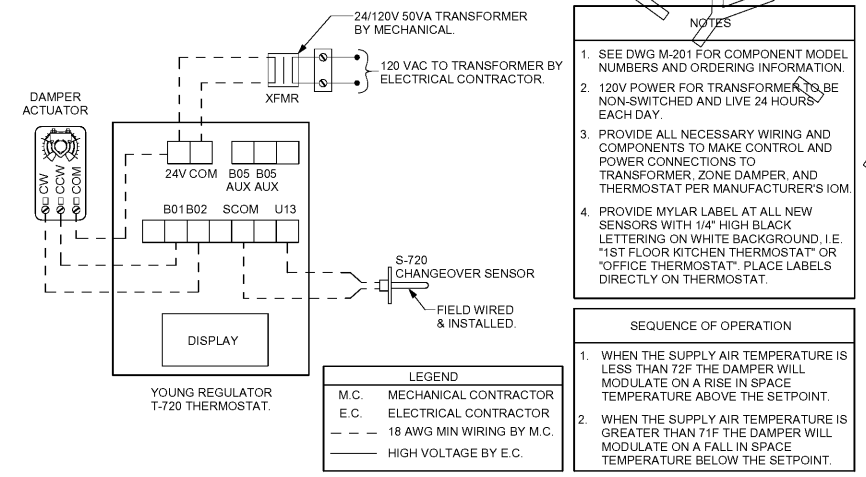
24/120V 50VA TRANSFORMER BY MECHANICAL.

120 VAC TO TRANSFORMER BY ELECTRICAL CONTRACTOR.

XFMR

DAMPER ACTUATOR

CW CCW COM

24V COM B05 AUX B05 AUX

B01 B02 SCOM U13

S-720 CHANGEOVER SENSOR

FIELD WIRED & INSTALLED.

DISPLAY

YOUNG REGULATOR T-720 THERMOSTAT.

| LEGEND | |
|---|---|
| M.C. | MECHANICAL CONTRACTOR |
| E.C. | ELECTRICAL CONTRACTOR |
| - - - | 18 AWG MIN WIRING BY M.C. |
| —— | HIGH VOLTAGE BY E.C. |

NOTES

1. SEE DWG M-201 FOR COMPONENT MODEL NUMBERS AND ORDERING INFORMATION.
2. 120V POWER FOR TRANSFORMER TO BE NON-SWITCHED AND LIVE 24 HOURS EACH DAY.
3. PROVIDE ALL NECESSARY WIRING AND COMPONENTS TO MAKE CONTROL AND POWER CONNECTIONS TO TRANSFORMER, ZONE DAMPER, AND THERMOSTAT PER MANUFACTURER'S IOM.
4. PROVIDE MYLAR LABEL AT ALL NEW SENSORS WITH 1/4" HIGH BLACK LETTERING ON WHITE BACKGROUND, I.E. "1ST FLOOR KITCHEN THERMOSTAT" OR "OFFICE THERMOSTAT". PLACE LABELS DIRECTLY ON THERMOSTAT.

SEQUENCE OF OPERATION

1. WHEN THE SUPPLY AIR TEMPERATURE IS LESS THAN 72F THE DAMPER WILL MODULATE ON A RISE IN SPACE TEMPERATURE ABOVE THE SETPOINT.
2. WHEN THE SUPPLY AIR TEMPERATURE IS GREATER THAN 71F THE DAMPER WILL MODULATE ON A FALL IN SPACE TEMPERATURE BELOW THE SETPOINT.